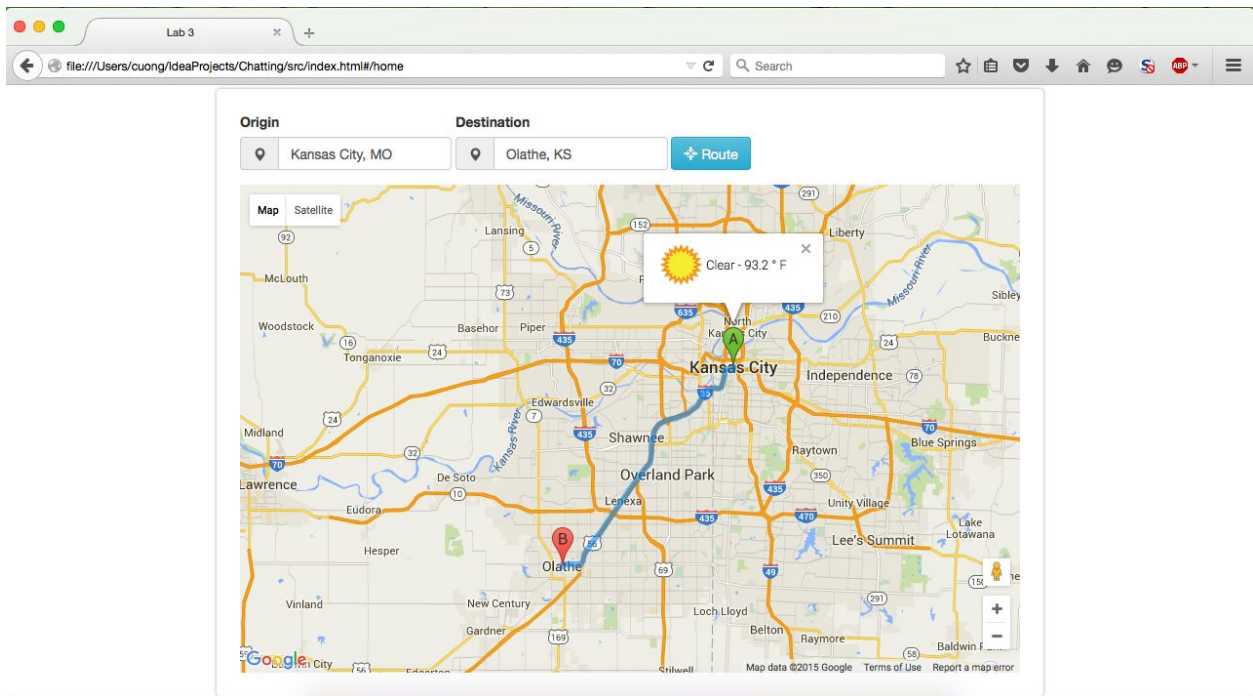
Lab 3

file:///Users/cuong/IdeaProjects/Chatting/src/index.html#/home

Search

Origin

Kansas City, MO

Destination

Olathe, KS

Route

Map

Satellite

Clear - 93.2 ° F

291
152
92
Lansing
5
Liberty
McLouth
73
635
435
Sibley
Woodstock
Basehor
Piper
North Kansas City
210
16
435
A
24
Buckne
Tonganoxie
24
70
Kansas City
Independence
78
32
Edwardsville
7
35
24
Midland
435
Shawnee
70
Blue Springs
32
Raytown
70
Lawrence
De Soto
Overland Park
350
10
Lenexa
435
Unity Village
Eudora
435
470
Lake Lotawana
B
Lee's Summit
Hesper
56
Olathe
69
49
150
Vinland
New Century
291
Loch Lloyd
Gardner
Belton
Raymore
169
Baldwin
City
56
Edgerton
Stilwell

Google

Map data ©2015 Google
Terms of Use
Report a map error